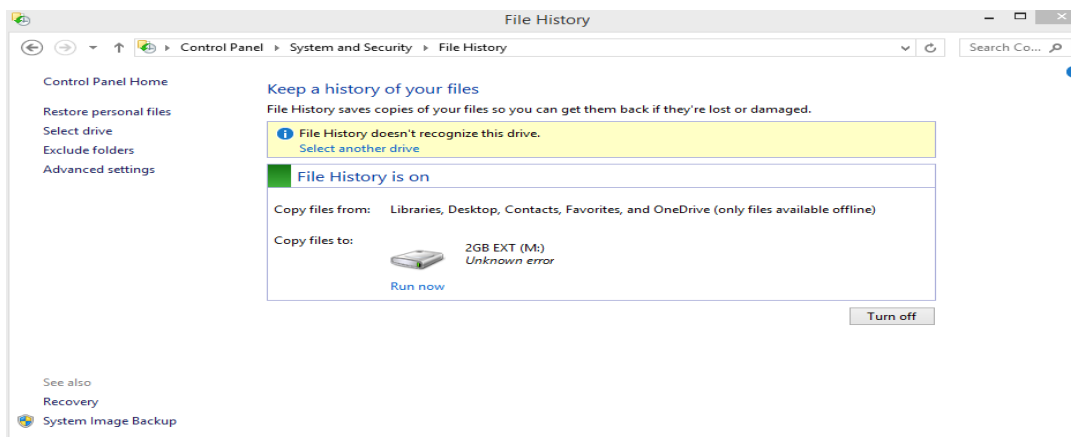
File History

Control Panel ▸ System and Security ▸ File History

Search Co...

Control Panel Home

Restore personal files
Select drive
Exclude folders
Advanced settings

Keep a history of your files

File History saves copies of your files so you can get them back if they're lost or damaged.

File History doesn't recognize this drive.
Select another drive

File History is on

Copy files from: Libraries, Desktop, Contacts, Favorites, and OneDrive (only files available offline)

Copy files to:

2GB EXT (M:)
Unknown error

Run now

Turn off

See also
Recovery
System Image Backup